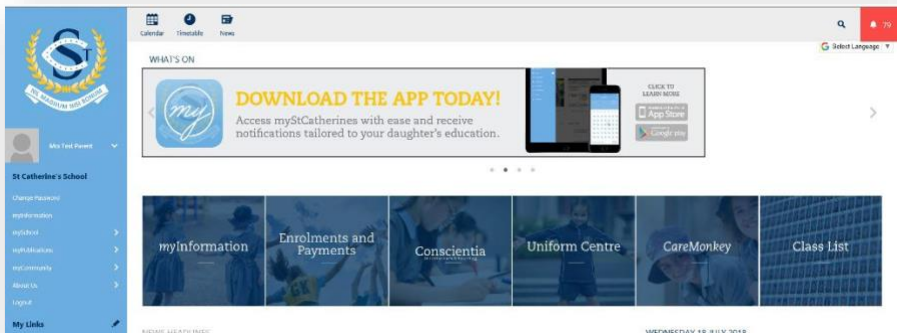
Calendar Timetable News

79

Select Language

WHAT'S ON

my

DOWNLOAD THE APP TODAY!

Access myStCatherines with ease and receive notifications tailored to your daughter's education.

CLICK TO LEARN MORE

App Store

Google play

Mrs Test Parent

St Catherine's School

Change Password

myInformation

mySchool

myPublications

myCommunity

About Us

Logout

My Links

myInformation

Enrolments and Payments

Conscientia

Uniform Centre

CareMonkey

Class List

NEWS HEADLINES

WEDNESDAY 18 JULY 2018